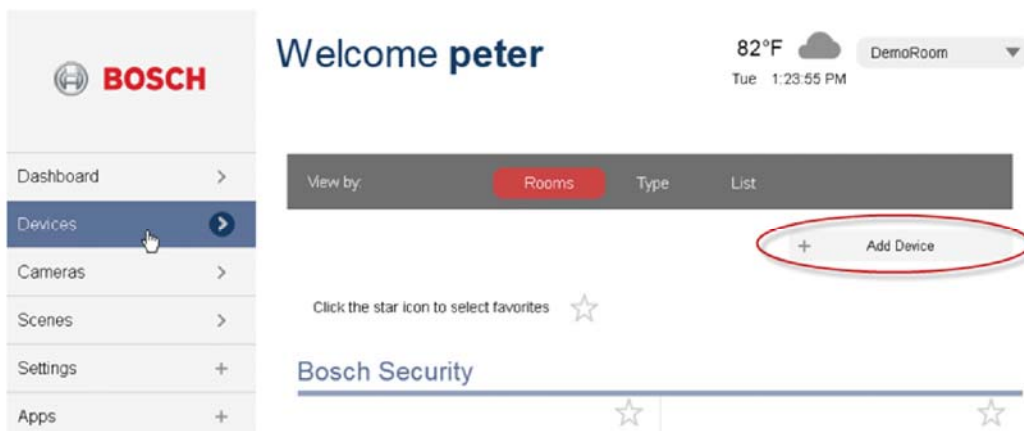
BOSCH

Dashboard >
Devices >
Cameras >
Scenes >
Settings +
Apps +

Welcome **peter**

82°F
Tue 1:23:55 PM

DemoRoom

View by: Rooms Type List

+ Add Device

Click the star icon to select favorites

Bosch Security